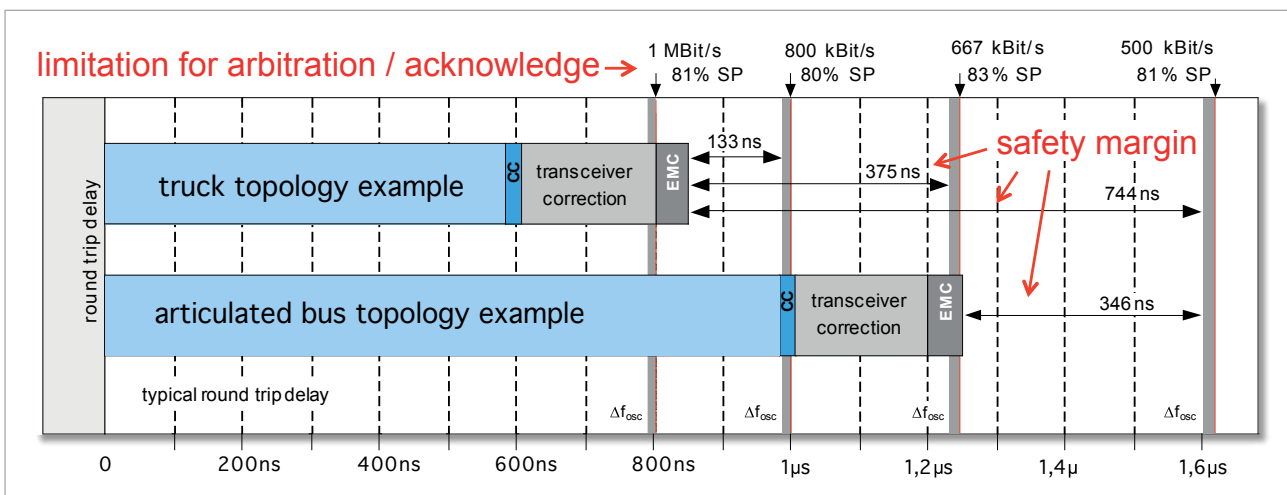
limitation for arbitration / acknowledge

1 MBit/s 81% SP

800 kBit/s 80% SP

667 kBit/s 83% SP

500 kBit/s 81% SP

round trip delay

truck topology example

CC

transceiver correction

EMC

133 ns

375 ns

744 ns

safety margin

articulated bus topology example

CC

transceiver correction

EMC

346 ns

typical round trip delay

$\Delta f_{osc}$

$\Delta f_{osc}$

$\Delta f_{osc}$

$\Delta f_{osc}$

0

200ns

400ns

600ns

800ns

1µs

1,2µs

1,4µ

1,6µs